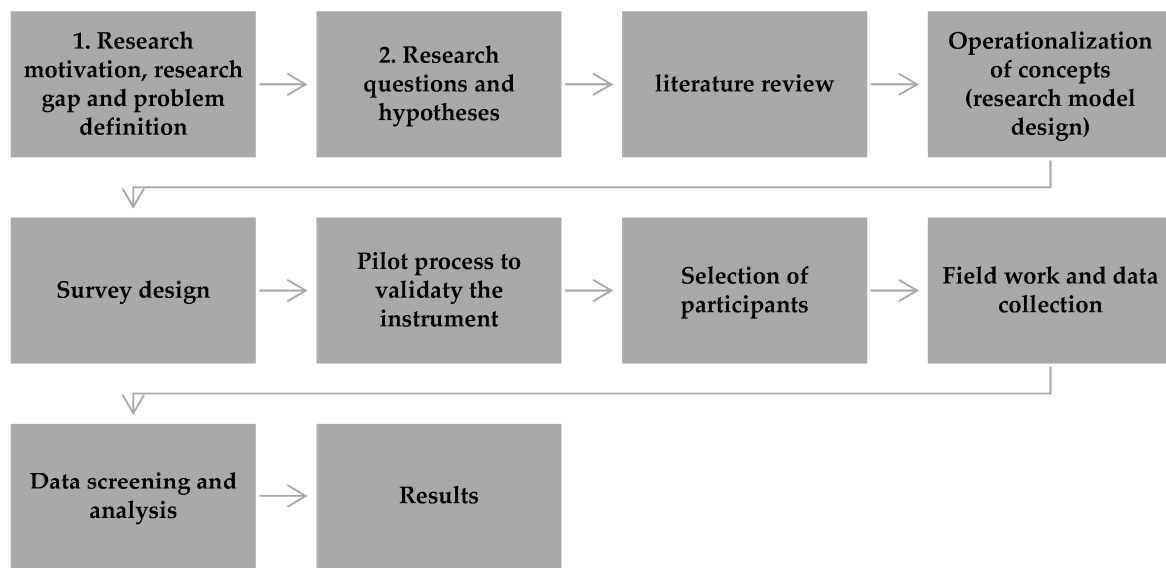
1. Research motivation, research gap and problem definition

2. Research questions and hypotheses

literature review

Operationalization of concepts (research model design)

Survey design

Pilot process to validaty the instrument

Selection of participants

Field work and data collection

Data screening and analysis

Results